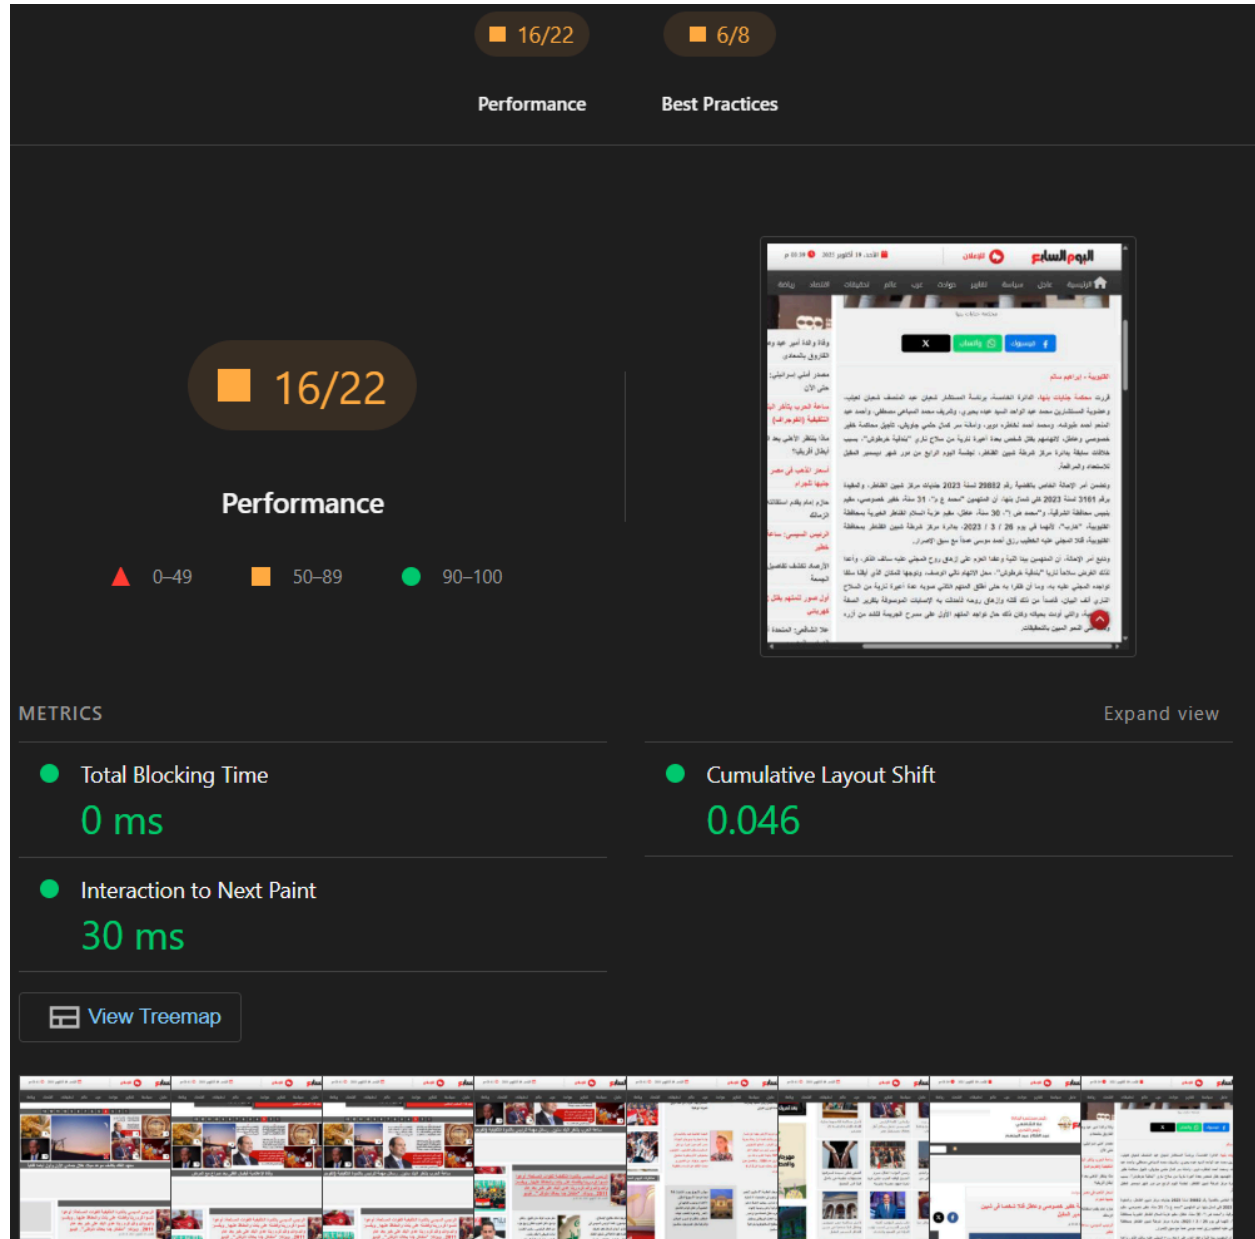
16/22

6/8

Performance

Best Practices

16/22

Performance

0–49 50–89 90–100

اليوم السابع

METRICS

Expand view

Total Blocking Time

0 ms

Cumulative Layout Shift

0.046

Interaction to Next Paint

30 ms

View Treemap